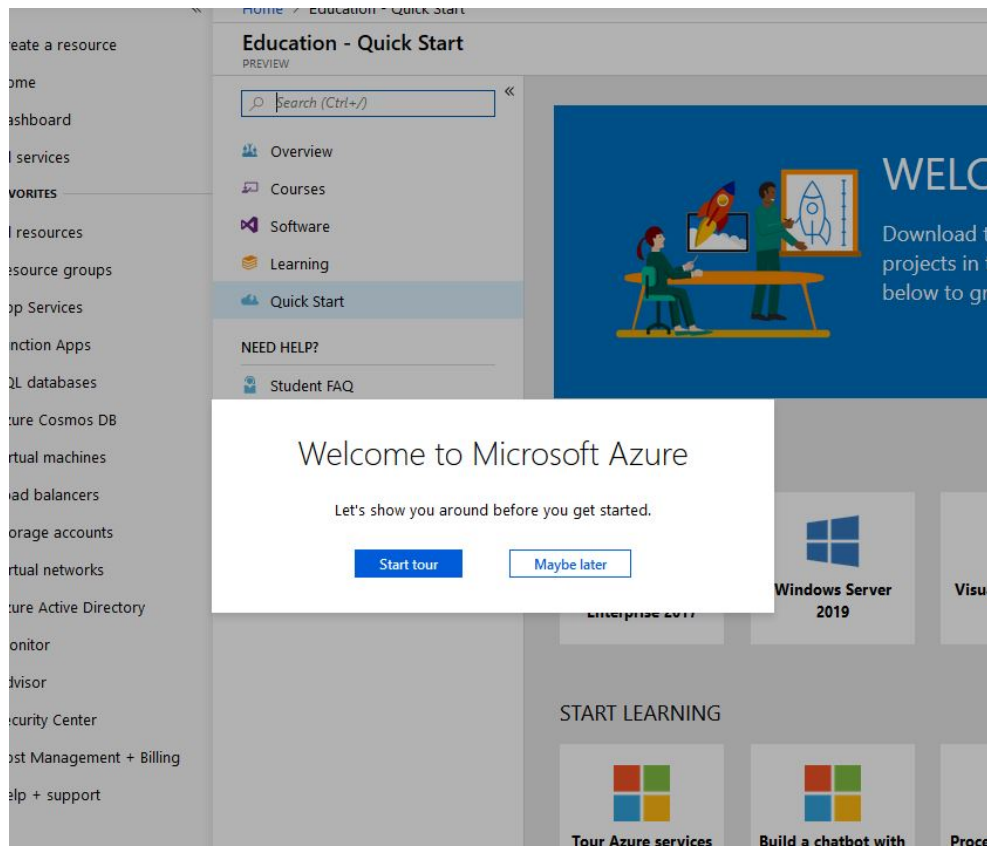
«
reate a resource
ome
ashboard
l services
VORITES
l resources
esource groups
pp Services
inction Apps
QL databases
ure Cosmos DB
rtual machines
ad balancers
orage accounts
rtual networks
ure Active Directory
onitor
dvisor
curity Center
ost Management + Billing
elp + support

Home > Education - Quick Start

Education - Quick Start
PREVIEW

Search (Ctrl+/)
«
Overview
Courses
Software
Learning
Quick Start
NEED HELP?
Student FAQ

WELC
Download t
projects in t
below to gr

Welcome to Microsoft Azure
Let's show you around before you get started.
Start tour
Maybe later

Enterprise 2017
Windows Server 2019
Visu

START LEARNING
Tour Azure services
Build a chatbot with
Proce